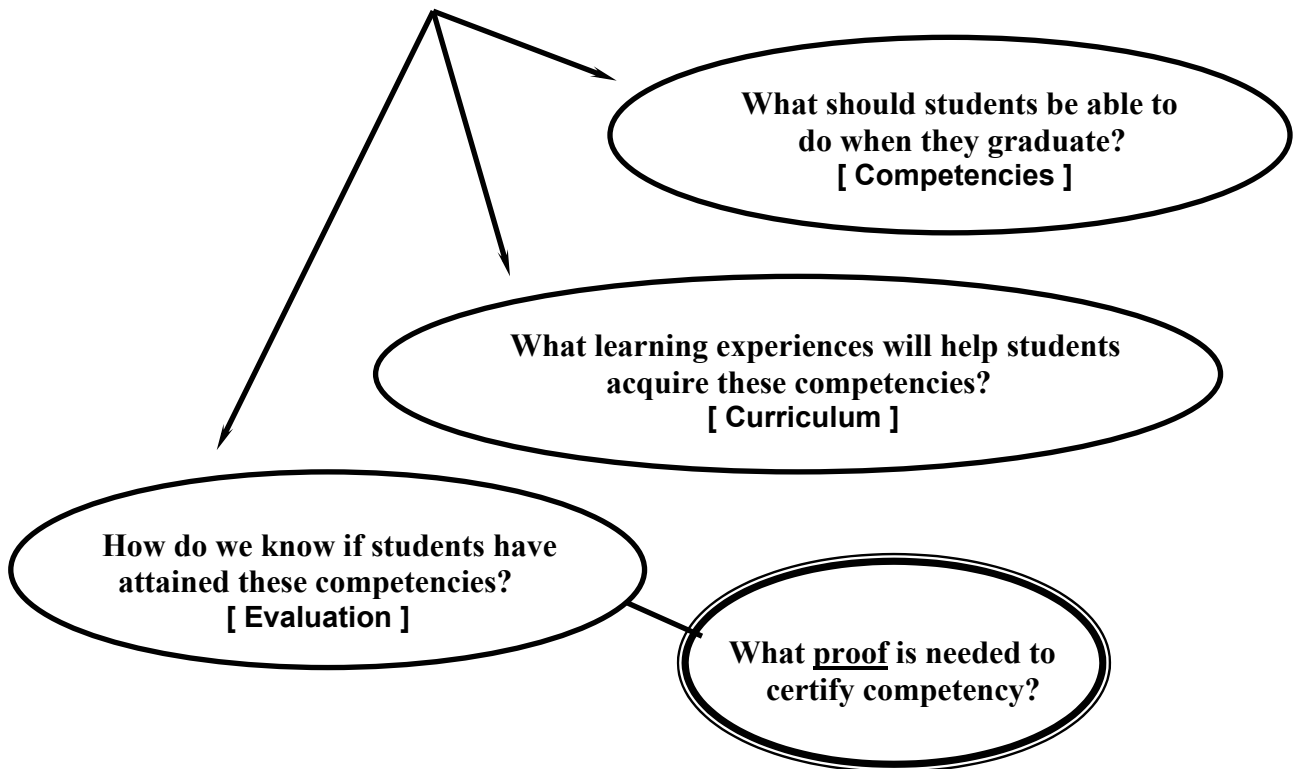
What should students be able to do when they graduate?
[ Competencies ]

What learning experiences will help students acquire these competencies?
[ Curriculum ]

How do we know if students have attained these competencies?
[ Evaluation ]

What proof is needed to certify competency?